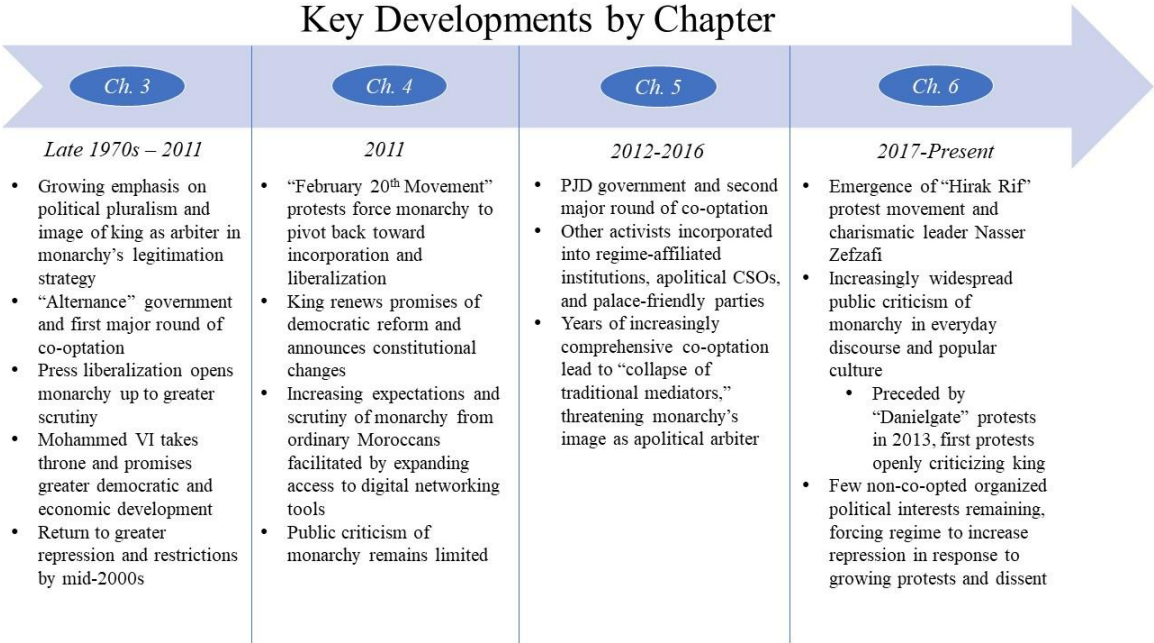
Key Developments by Chapter

Ch. 3

Late 1970s – 2011

- Growing emphasis on political pluralism and image of king as arbiter in monarchy's legitimation strategy
- "Alternance" government and first major round of co-optation
- Press liberalization opens monarchy up to greater scrutiny
- Mohammed VI takes throne and promises greater democratic and economic development
- Return to greater repression and restrictions by mid-2000s

Ch. 4

2011

- "February 20$^{th}$ Movement" protests force monarchy to pivot back toward incorporation and liberalization
- King renews promises of democratic reform and announces constitutional changes
- Increasing expectations and scrutiny of monarchy from ordinary Moroccans facilitated by expanding access to digital networking tools
- Public criticism of monarchy remains limited

Ch. 5

2012-2016

- PJD government and second major round of co-optation
- Other activists incorporated into regime-affiliated institutions, apolitical CSOs, and palace-friendly parties
- Years of increasingly comprehensive co-optation lead to "collapse of traditional mediators," threatening monarchy's image as apolitical arbiter

Ch. 6

2017-Present

- Emergence of "Hirak Rif" protest movement and charismatic leader Nasser Zefzafi
- Increasingly widespread public criticism of monarchy in everyday discourse and popular culture
  - Preceded by "Danielgate" protests in 2013, first protests openly criticizing king
- Few non-co-opted organized political interests remaining, forcing regime to increase repression in response to growing protests and dissent